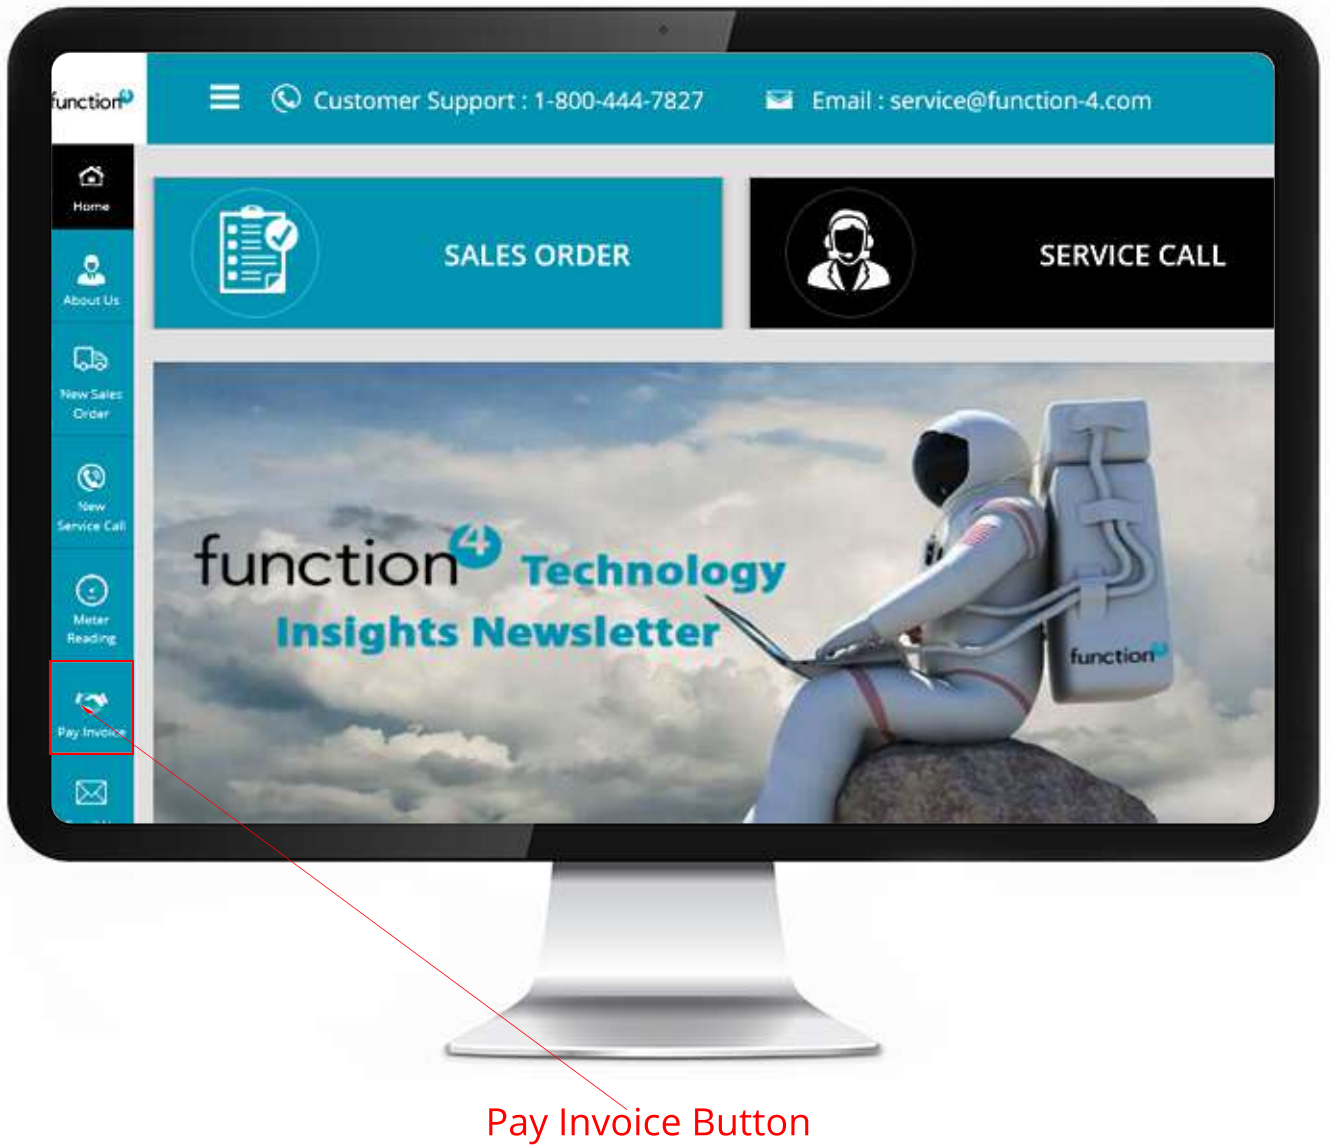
function4

Customer Support : 1-800-444-7827

Email : service@function-4.com

Home

About Us

New Sales Order

New Service Call

Meter Reading

Pay Invoice

SALES ORDER

SERVICE CALL

function4 Technology Insights Newsletter

function4

Pay Invoice Button